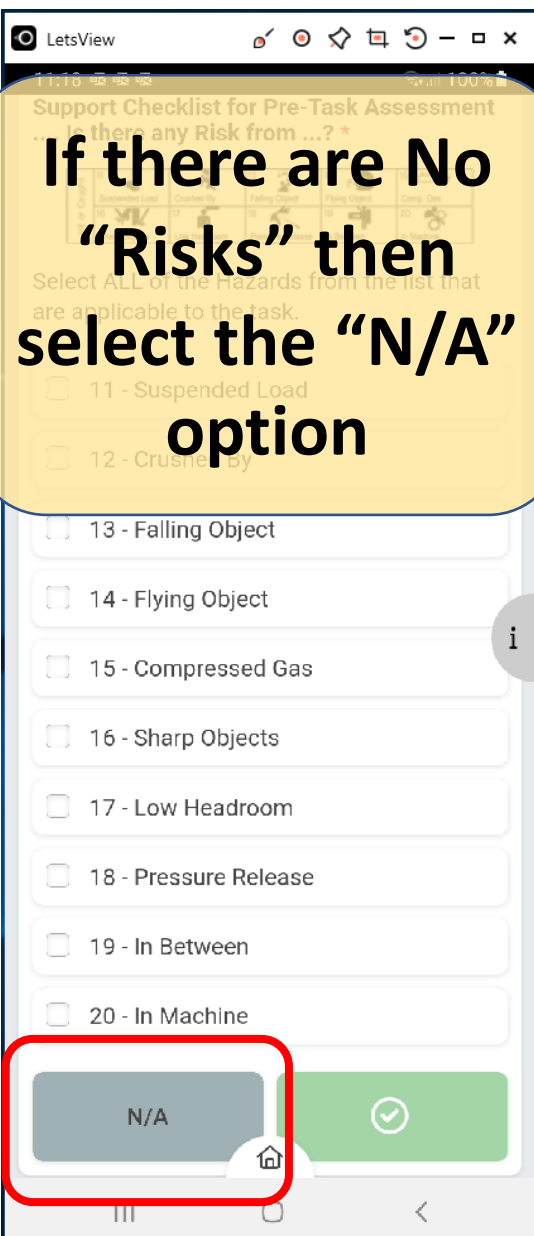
LetsView

11:18 100%

Support Checklist for Pre-Task Assessment ... Is there any Risk from ...? *

If there are No "Risks" then select the "N/A" option

Select ALL of the Hazards from the list that are applicable to the task.

11 - Suspended Load

12 - Crushed By

13 - Falling Object

14 - Flying Object

15 - Compressed Gas

16 - Sharp Objects

17 - Low Headroom

18 - Pressure Release

19 - In Between

20 - In Machine

N/A

i